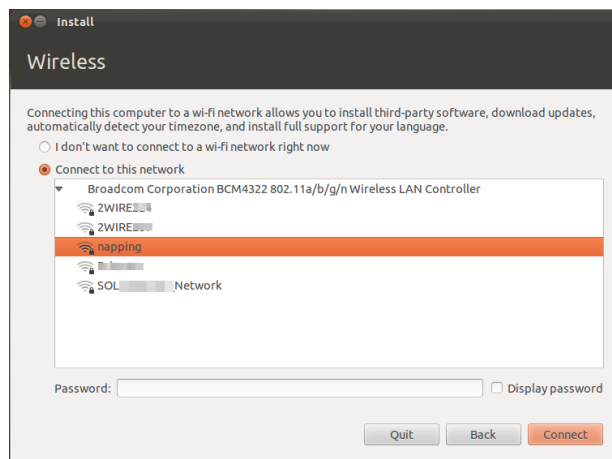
Install

Wireless

Connecting this computer to a wi-fi network allows you to install third-party software, download updates, automatically detect your timezone, and install full support for your language.

I don't want to connect to a wi-fi network right now

Connect to this network

Broadcom Corporation BCM4322 802.11a/b/g/n Wireless LAN Controller

2WIRE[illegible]

2WIRE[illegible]

napping

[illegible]

SOL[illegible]Network

Password:

Display password

Quit

Back

Connect